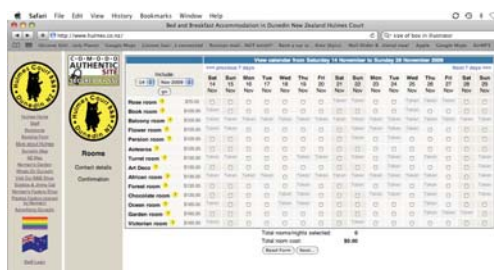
Safari File Edit View History Bookmarks Window Help

Bed and Breakfast Accommodation in Dunedin New Zealand Hulmes Court

http://www.hulmes.co.nz/

C-O-M-O-D-O AUTHENTIC SITE

Rooms

Contact details

Confirmation

View calendar from Saturday 14 November to Sunday 29 November 2009

<<< previous 7 days

Next 7 days >>>

| | Sat 14 Nov | Sun 15 Nov | Mon 16 Nov | Tue 17 Nov | Wed 18 Nov | Thu 19 Nov | Fri 20 Nov | Sat 21 Nov | Sun 22 Nov | Mon 23 Nov | Tue 24 Nov | Wed 25 Nov | Thu 26 Nov | Fri 27 Nov | Sat 28 Nov | Sun 29 Nov |
|---|---|---|---|---|---|---|---|---|---|---|---|---|---|---|---|---|
| Rose room | | | | | | | | | | | | | | | | |
| Book room | | | | | | | | | | | | | | | | |
| Balcony room | | | | | | | | | | | | | | | | |
| Flower room | | | | | | | | | | | | | | | | |
| Persian room | | | | | | | | | | | | | | | | |
| Aviemore | | | | | | | | | | | | | | | | |
| Turret room | | | | | | | | | | | | | | | | |
| Art Deco | | | | | | | | | | | | | | | | |
| African room | | | | | | | | | | | | | | | | |
| Forest room | | | | | | | | | | | | | | | | |
| Chocolate room | | | | | | | | | | | | | | | | |
| Ocean room | | | | | | | | | | | | | | | | |
| Garden room | | | | | | | | | | | | | | | | |
| Victorian room | | | | | | | | | | | | | | | | |

Total room/nights selected: 0

Total room cost: $0.00

Reset Form Next